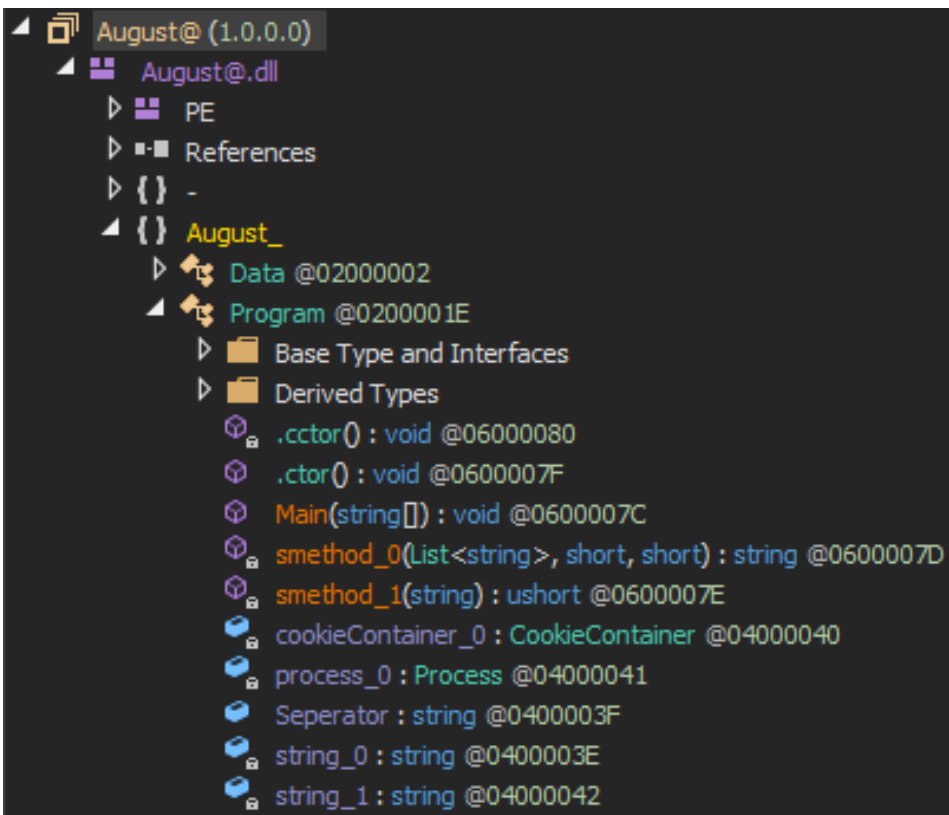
August@ (1.0.0.0)
August@.dll
PE
References
{ } -
{ } August_
Data @02000002
Program @0200001E
Base Type and Interfaces
Derived Types
.cctor() : void @06000080
.ctor() : void @0600007F
Main(string[]) : void @0600007C
smethod_0(List<string>, short, short) : string @0600007D
smethod_1(string) : ushort @0600007E
cookieContainer_0 : CookieContainer @04000040
process_0 : Process @04000041
Seperator : string @0400003F
string_0 : string @0400003E
string_1 : string @04000042